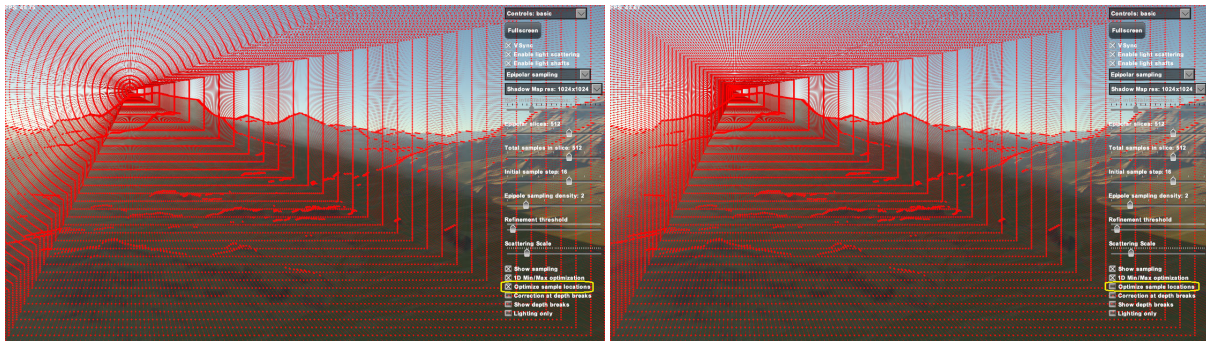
Controls: basic
Fullscreen
VSync
Enable light scattering
Enable light shafts
Epipolar sampling
Shadow Map res: 1024x1024
Epipolar slices: 512
Total samples in slice: 512
Initial sample step: 16
Epipole sampling density: 2
Refinement threshold
Scattering Scale
Show sampling
1D Min/Max optimization
Optimize sample locations
Correction at depth breaks
Show depth breaks
Lighting only

Controls: basic
Fullscreen
VSync
Enable light scattering
Enable light shafts
Epipolar sampling
Shadow Map res: 1024x1024
Epipolar slices: 512
Total samples in slice: 512
Initial sample step: 16
Epipole sampling density: 2
Refinement threshold
Scattering Scale
Show sampling
1D Min/Max optimization
Optimize sample locations
Correction at depth breaks
Show depth breaks
Lighting only